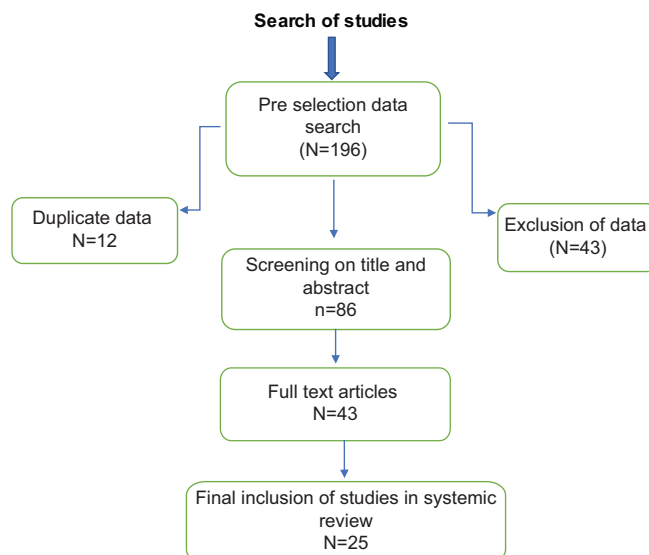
Search of studies

Pre selection data search
(N=196)

Duplicate data
N=12

Exclusion of data
(N=43)

Screening on title and abstract
n=86

Full text articles
N=43

Final inclusion of studies in systemic review
N=25